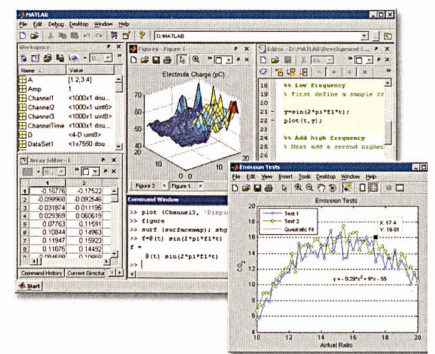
MATLAB
File Edit Debug Desktop Window Help

Workspace
Name	Value
A	[1 2 3 4]
Amp	1
Channel1	<1000x1 dou
Channel2	<1000x1 dou
Channel3	<1000x1 dou
ChannelTime	<1000x1 dou
D	<4-D uint8>
DataSet1	<1x7550 dou

Array Editor - L
1	2
-0.16776	-0.17522
-0.099868	-0.092546
0.031874	0.011195
0.029369	0.060619
0.0763	0.11591
0.10844	0.14963
0.11947	0.15923
0.11075	0.14492

Command History	Current Directory

Start

Figure - Figure 1
Electrode Charge (pC)
Figure 2	Figure 1

Editor - D:\MATLAB\Development\...
% Low frequency
% First define a sample r
y=sin(2*pi*f1*t);
plot(t,y);
%% Add high frequency
% Next add a second higher

Command Window
>> plot (Channel3, 'Displa
>> figure
>> surf (surfacemap); shg
>> f=@(t) sin(2*pi*f1*t)
f =
@(t) sin(2*pi*f1*t)

Emission Tests
File Edit View Insert Tools Desktop Window Help
Emission Tests
Test 1
Test 2
Quadratic Fit
X: 17.4
Y: 18.01
y = -0.29x² + 9x - 55
Airfuel Ratio
10	12	14	16	18	20
0	2	4	6	8	10	12	14	16	18	20